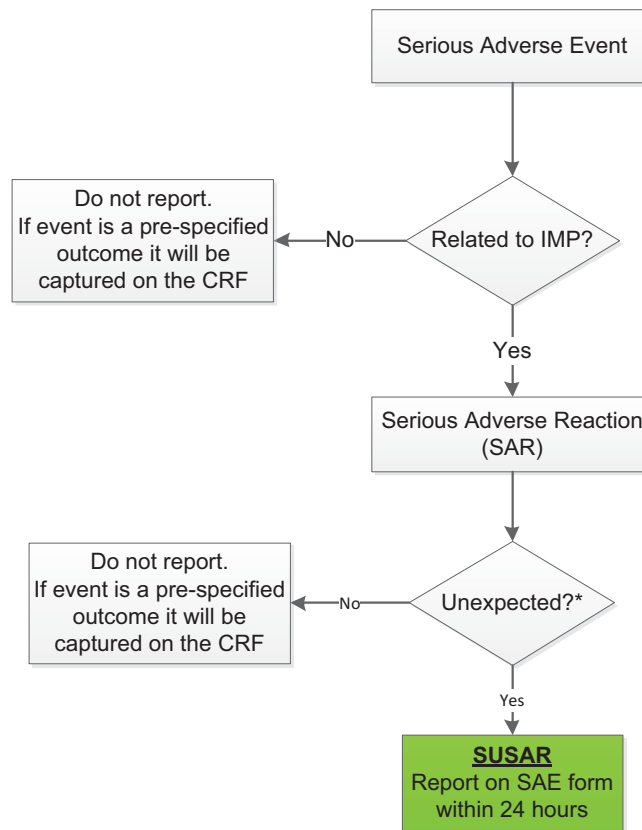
Serious Adverse Event

Related to IMP?

No

Do not report.
If event is a pre-specified outcome it will be captured on the CRF

Yes

Serious Adverse Reaction (SAR)

Unexpected?*

No

Do not report.
If event is a pre-specified outcome it will be captured on the CRF

Yes

SUSAR
Report on SAE form within 24 hours